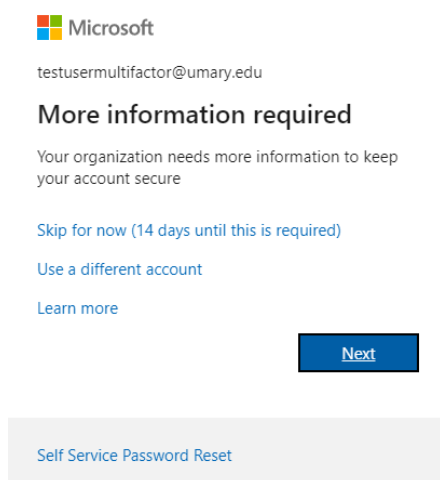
Microsoft

testusermultifactor@umary.edu

More information required

Your organization needs more information to keep your account secure

Skip for now (14 days until this is required)

Use a different account

Learn more

Next

Self Service Password Reset